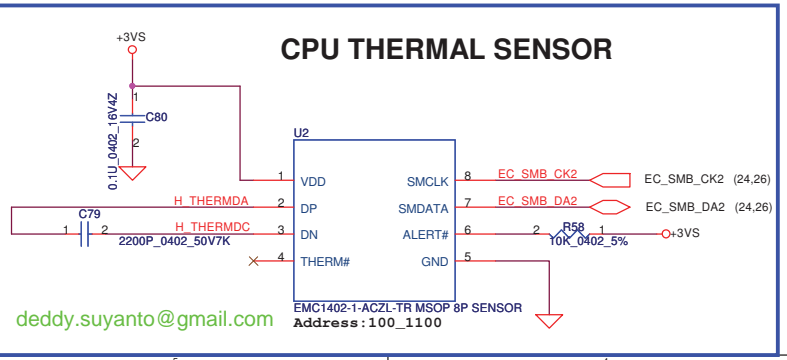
CPU THERMAL SENSOR

+3VS

1

C80

0.1U_0402_16V4Z

2

U2

1 VDD

2 DP

3 DN

4 THERM#

SMCLK 8

SMDATA 7

ALERT# 6

GND 5

H_THERMDA

H_THERMDC

C79

1 2

2200P_0402_50V7K

EC_SMB_CK2

EC_SMB_DA2

EC_SMB_CK2 (24,26)

EC_SMB_DA2 (24,26)

2 R58 1

10K_0402_5%

+3VS

EMC1402-1-ACZL-TR MSOP 8P SENSOR

Address:100_1100

deddy.suyanto@gmail.com